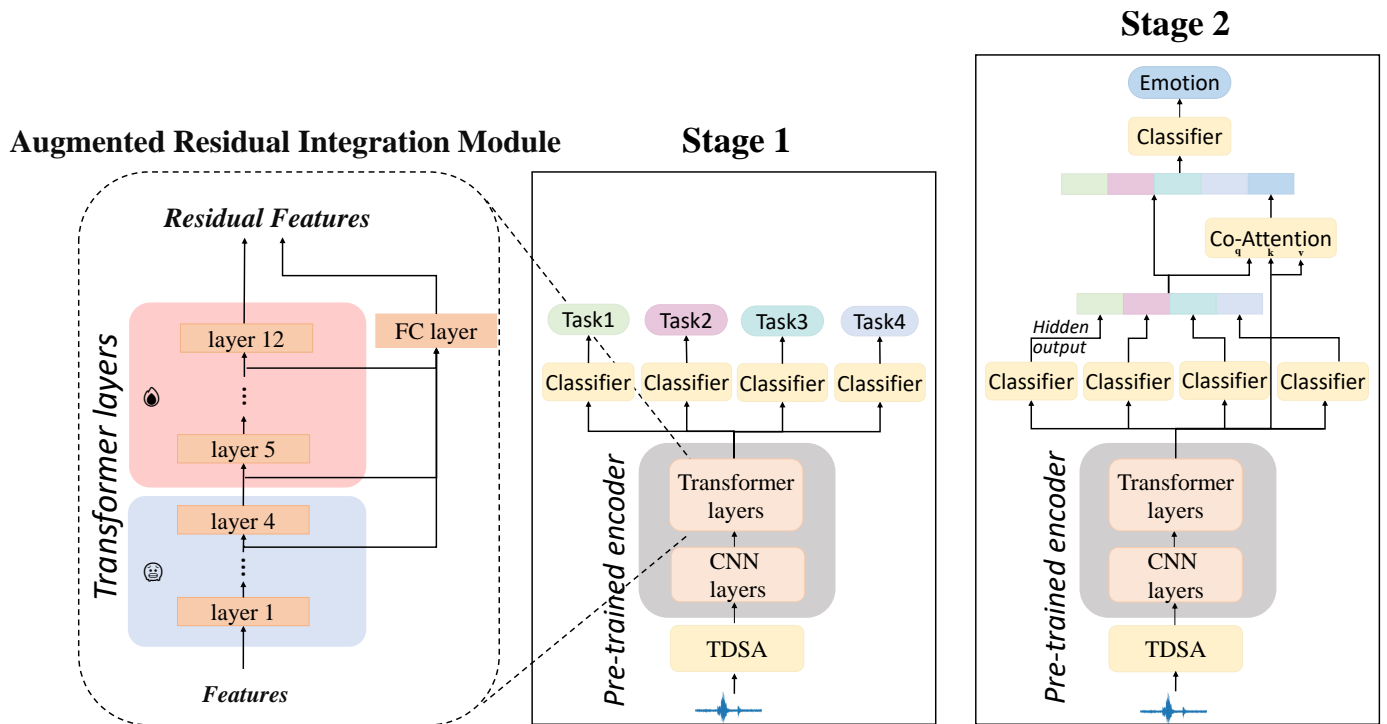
Augmented Residual Integration Module

Residual Features

Transformer layers

layer 12

FC layer

layer 5

layer 4

layer 1

Features

Stage 1

Task1 Task2 Task3 Task4

Classifier Classifier Classifier Classifier

Pre-trained encoder

Transformer layers

CNN layers

TDSA

Stage 2

Emotion

Classifier

Co-Attention

q k v

Hidden output

Classifier Classifier Classifier Classifier

Pre-trained encoder

Transformer layers

CNN layers

TDSA